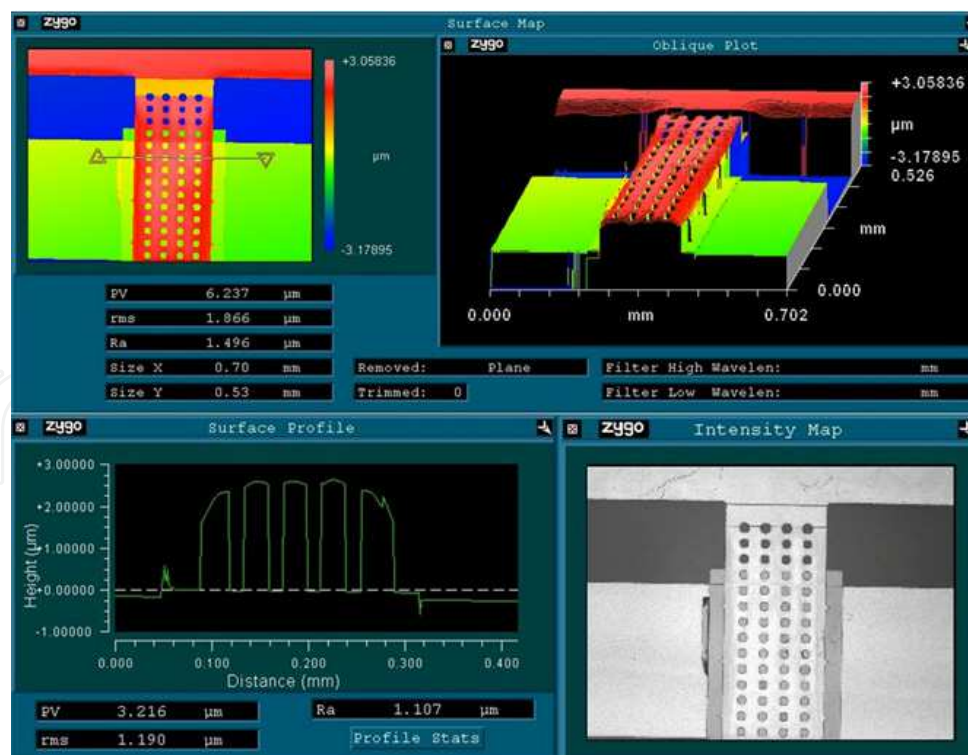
zygo Surface Map

+3.05836

µm

-3.17895

zygo Oblique Plot

+3.05836

µm

-3.17895
0.526

mm

0.000

0.000 mm 0.702

| PV | 6.237 | µm |
|---|---|---|
| rms | 1.866 | µm |
| Ra | 1.496 | µm |
| Size X | 0.70 | mm |
| Size Y | 0.53 | mm |

Removed: Plane

Trimmed: 0

Filter High Wavelen: mm

Filter Low Wavelen: mm

zygo Surface Profile

+3.00000
+2.00000
+1.00000
+0.00000
-1.00000

Height (µm)

0.000 0.100 0.200 0.300 0.400

Distance (mm)

PV 3.216 µm

rms 1.190 µm

Ra 1.107 µm

Profile Stats

zygo Intensity Map